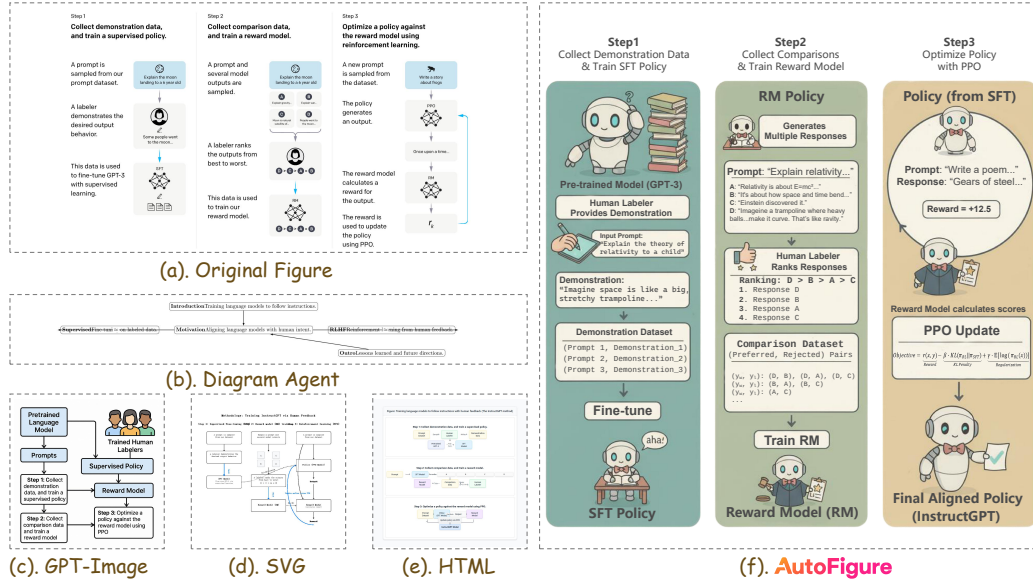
Step 1
Collect demonstration data, and train a supervised policy.

A prompt is sampled from our prompt dataset.

Explain the moon landing to a 6 year old

A labeler demonstrates the desired output behavior.

Some people went to the moon...

This data is used to fine-tune GPT-3 with supervised learning.

SFT

Step 2
Collect comparison data, and train a reward model.

A prompt and several model outputs are sampled.

Explain the moon landing to a 6 year old

A Explain gravity...
B Explain war...
C Moon is natural satellite of...
D People went to the moon...

A labeler ranks the outputs from best to worst.

D > C > A = B

This data is used to train our reward model.

RM

D > C > A = B

Step 3
Optimize a policy against the reward model using reinforcement learning.

A new prompt is sampled from the dataset.

Write a story about frogs

The policy generates an output.

PPO

Once upon a time...

The reward model calculates a reward for the output.

RM

The reward is used to update the policy using PPO.

$r_k$

(a). Original Figure

Introduction Training language models to follow instructions.

Supervised Fine-tuning on labeled data.

Motivation Aligning language models with human intent.

RLHF Reinforcement learning from human feedback.

Outro Lessons learned and future directions.

(b). Diagram Agent

Pretrained Language Model

Trained Human Labelers

Prompts

Supervised Policy

Step 1: Collect demonstration data, and train a supervised policy

Reward Model

Step 2: Collect comparison data and train a reward model

Step 3: Optimize a policy against the reward model using PPO

(c). GPT-Image

Methodology: Training InstructGPT via Human Feedback

(d). SVG

(e). HTML

Step1
Collect Demonstration Data & Train SFT Policy

Pre-trained Model (GPT-3)

Human Labeler Provides Demonstration

Input Prompt: "Explain the theory of relativity to a child"

Demonstration: "Imagine space is like a big, stretchy trampoline..."

Demonstration Dataset
(Prompt 1, Demonstration_1)
(Prompt 2, Demonstration_2)
(Prompt 3, Demonstration_3)

Fine-tune

aha!

SFT Policy

Step2
Collect Comparisons & Train Reward Model

RM Policy

Generates Multiple Responses

Prompt: "Explain relativity..."
A: "Relativity is about E=mc²..."
B: "It's about how space and time bend..."
C: "Einstein discovered it."
D: "Imagine a trampoline where heavy balls...make it curve. That's like ravity."

Human Labeler Ranks Responses

Ranking: D > B > A > C
1. Response D
2. Response B
3. Response A
4. Response C

Comparison Dataset
(Preferred, Rejected) Pairs
($y_w$, $y_l$): (D, B), (D, A), (D, C)
($y_w$, $y_l$): (B, A), (B, C)
($y_w$, $y_l$): (A, C)
...

Train RM

Reward Model (RM)

Step3
Optimize Policy with PPO

Policy (from SFT)

Prompt: "Write a poem..."
Response: "Gears of steel..."

Reward = +12.5

Reward Model calculates scores

PPO Update

$Objective = r_\theta(x,y) - \beta \cdot KL(\pi_{RL}||\pi_{SFT}) + \gamma \cdot \mathbb{E}[\log(\pi_{RL}(x))]$
Reward   KL Penalty   Regularization

Final Aligned Policy (InstructGPT)

(f). AutoFigure